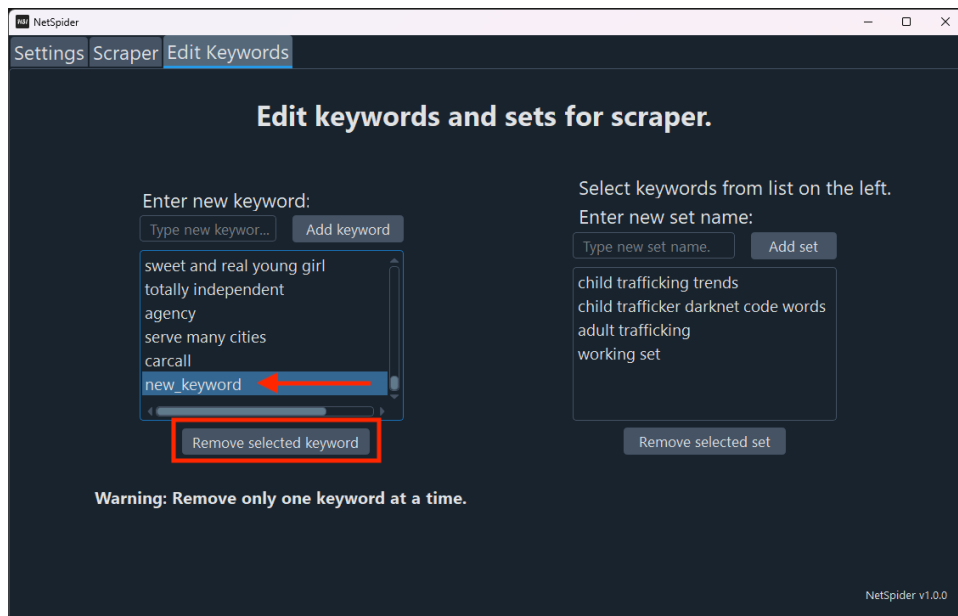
NetSpider

Settings Scraper Edit Keywords

Edit keywords and sets for scraper.

Enter new keyword:

Type new keywor...

Add keyword

sweet and real young girl
totally independent
agency
serve many cities
carcall
new_keyword

Remove selected keyword

Select keywords from list on the left.

Enter new set name:

Type new set name.

Add set

child trafficking trends
child trafficker darknet code words
adult trafficking
working set

Remove selected set

Warning: Remove only one keyword at a time.

NetSpider v1.0.0